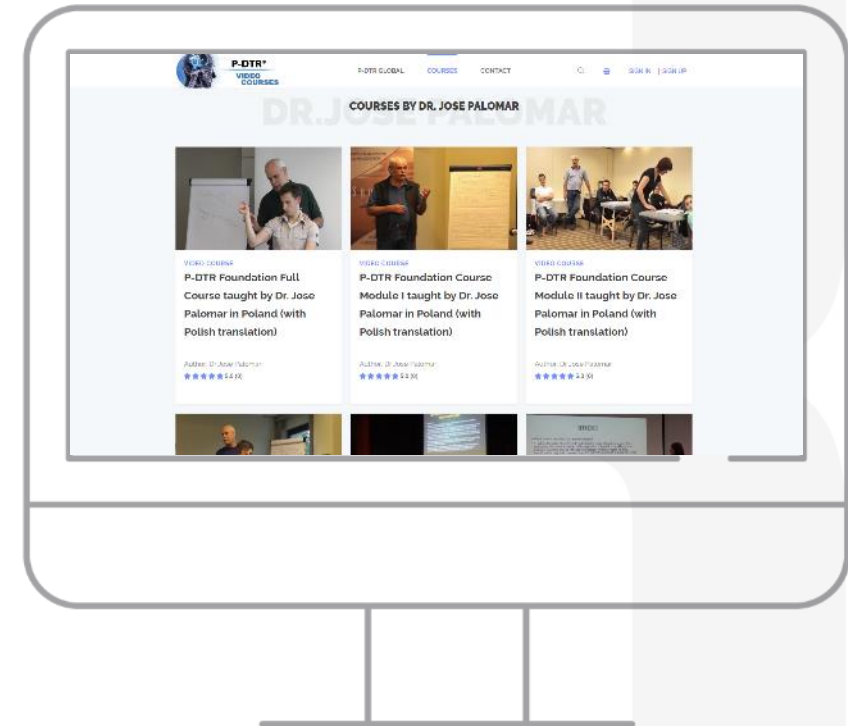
P-DTR® VIDEO COURSES

P-DTR GLOBAL COURSES CONTACT

SIGN IN | SIGN UP

DR.JOSE PALOMAR

COURSES BY DR. JOSE PALOMAR

VIDEO COURSE

P-DTR Foundation Full Course taught by Dr. Jose Palomar in Poland (with Polish translation)

Author: Dr Jose Palomar

★★★★★ 5.0 (1)

VIDEO COURSE

P-DTR Foundation Course Module I taught by Dr. Jose Palomar in Poland (with Polish translation)

Author: Dr Jose Palomar

★★★★★ 5.0 (1)

VIDEO COURSE

P-DTR Foundation Course Module II taught by Dr. Jose Palomar in Poland (with Polish translation)

Author: Dr Jose Palomar

★★★★★ 5.0 (1)